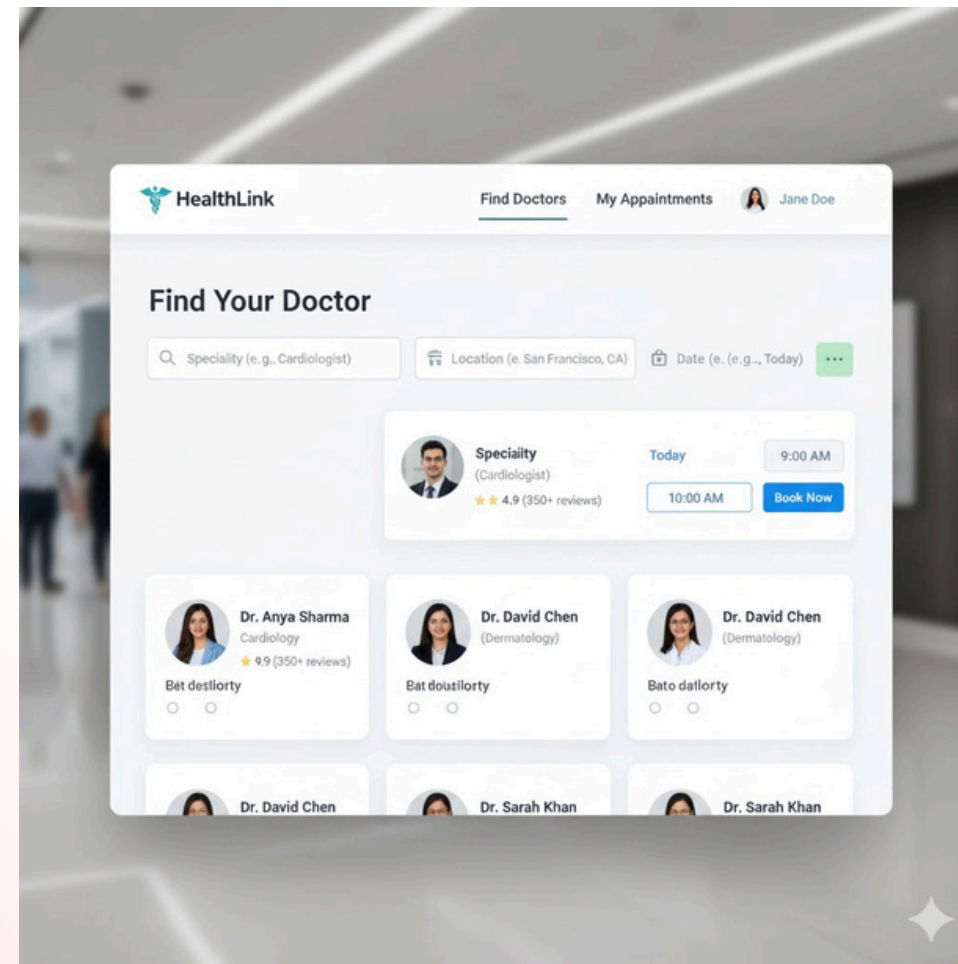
HealthLink

Find Doctors My Appaintments Jane Doe

Find Your Doctor

Speciality (e.g., Cardiologist)

Location (e. San Francisco, CA)

Date (e. (e.g.., Today)

...

Speciaity
(Cardiologist)
4.9 (350+ reviews)

Today
9:00 AM
10:00 AM
Book Now

Dr. Anya Sharma
Cardiology
9.9 (350+ reviews)
Bet destiorty

Dr. David Chen
(Dermatology)
Bat doutilorty

Dr. David Chen
(Dermatology)
Bato datlorty

Dr. David Chen

Dr. Sarah Khan

Dr. Sarah Khan